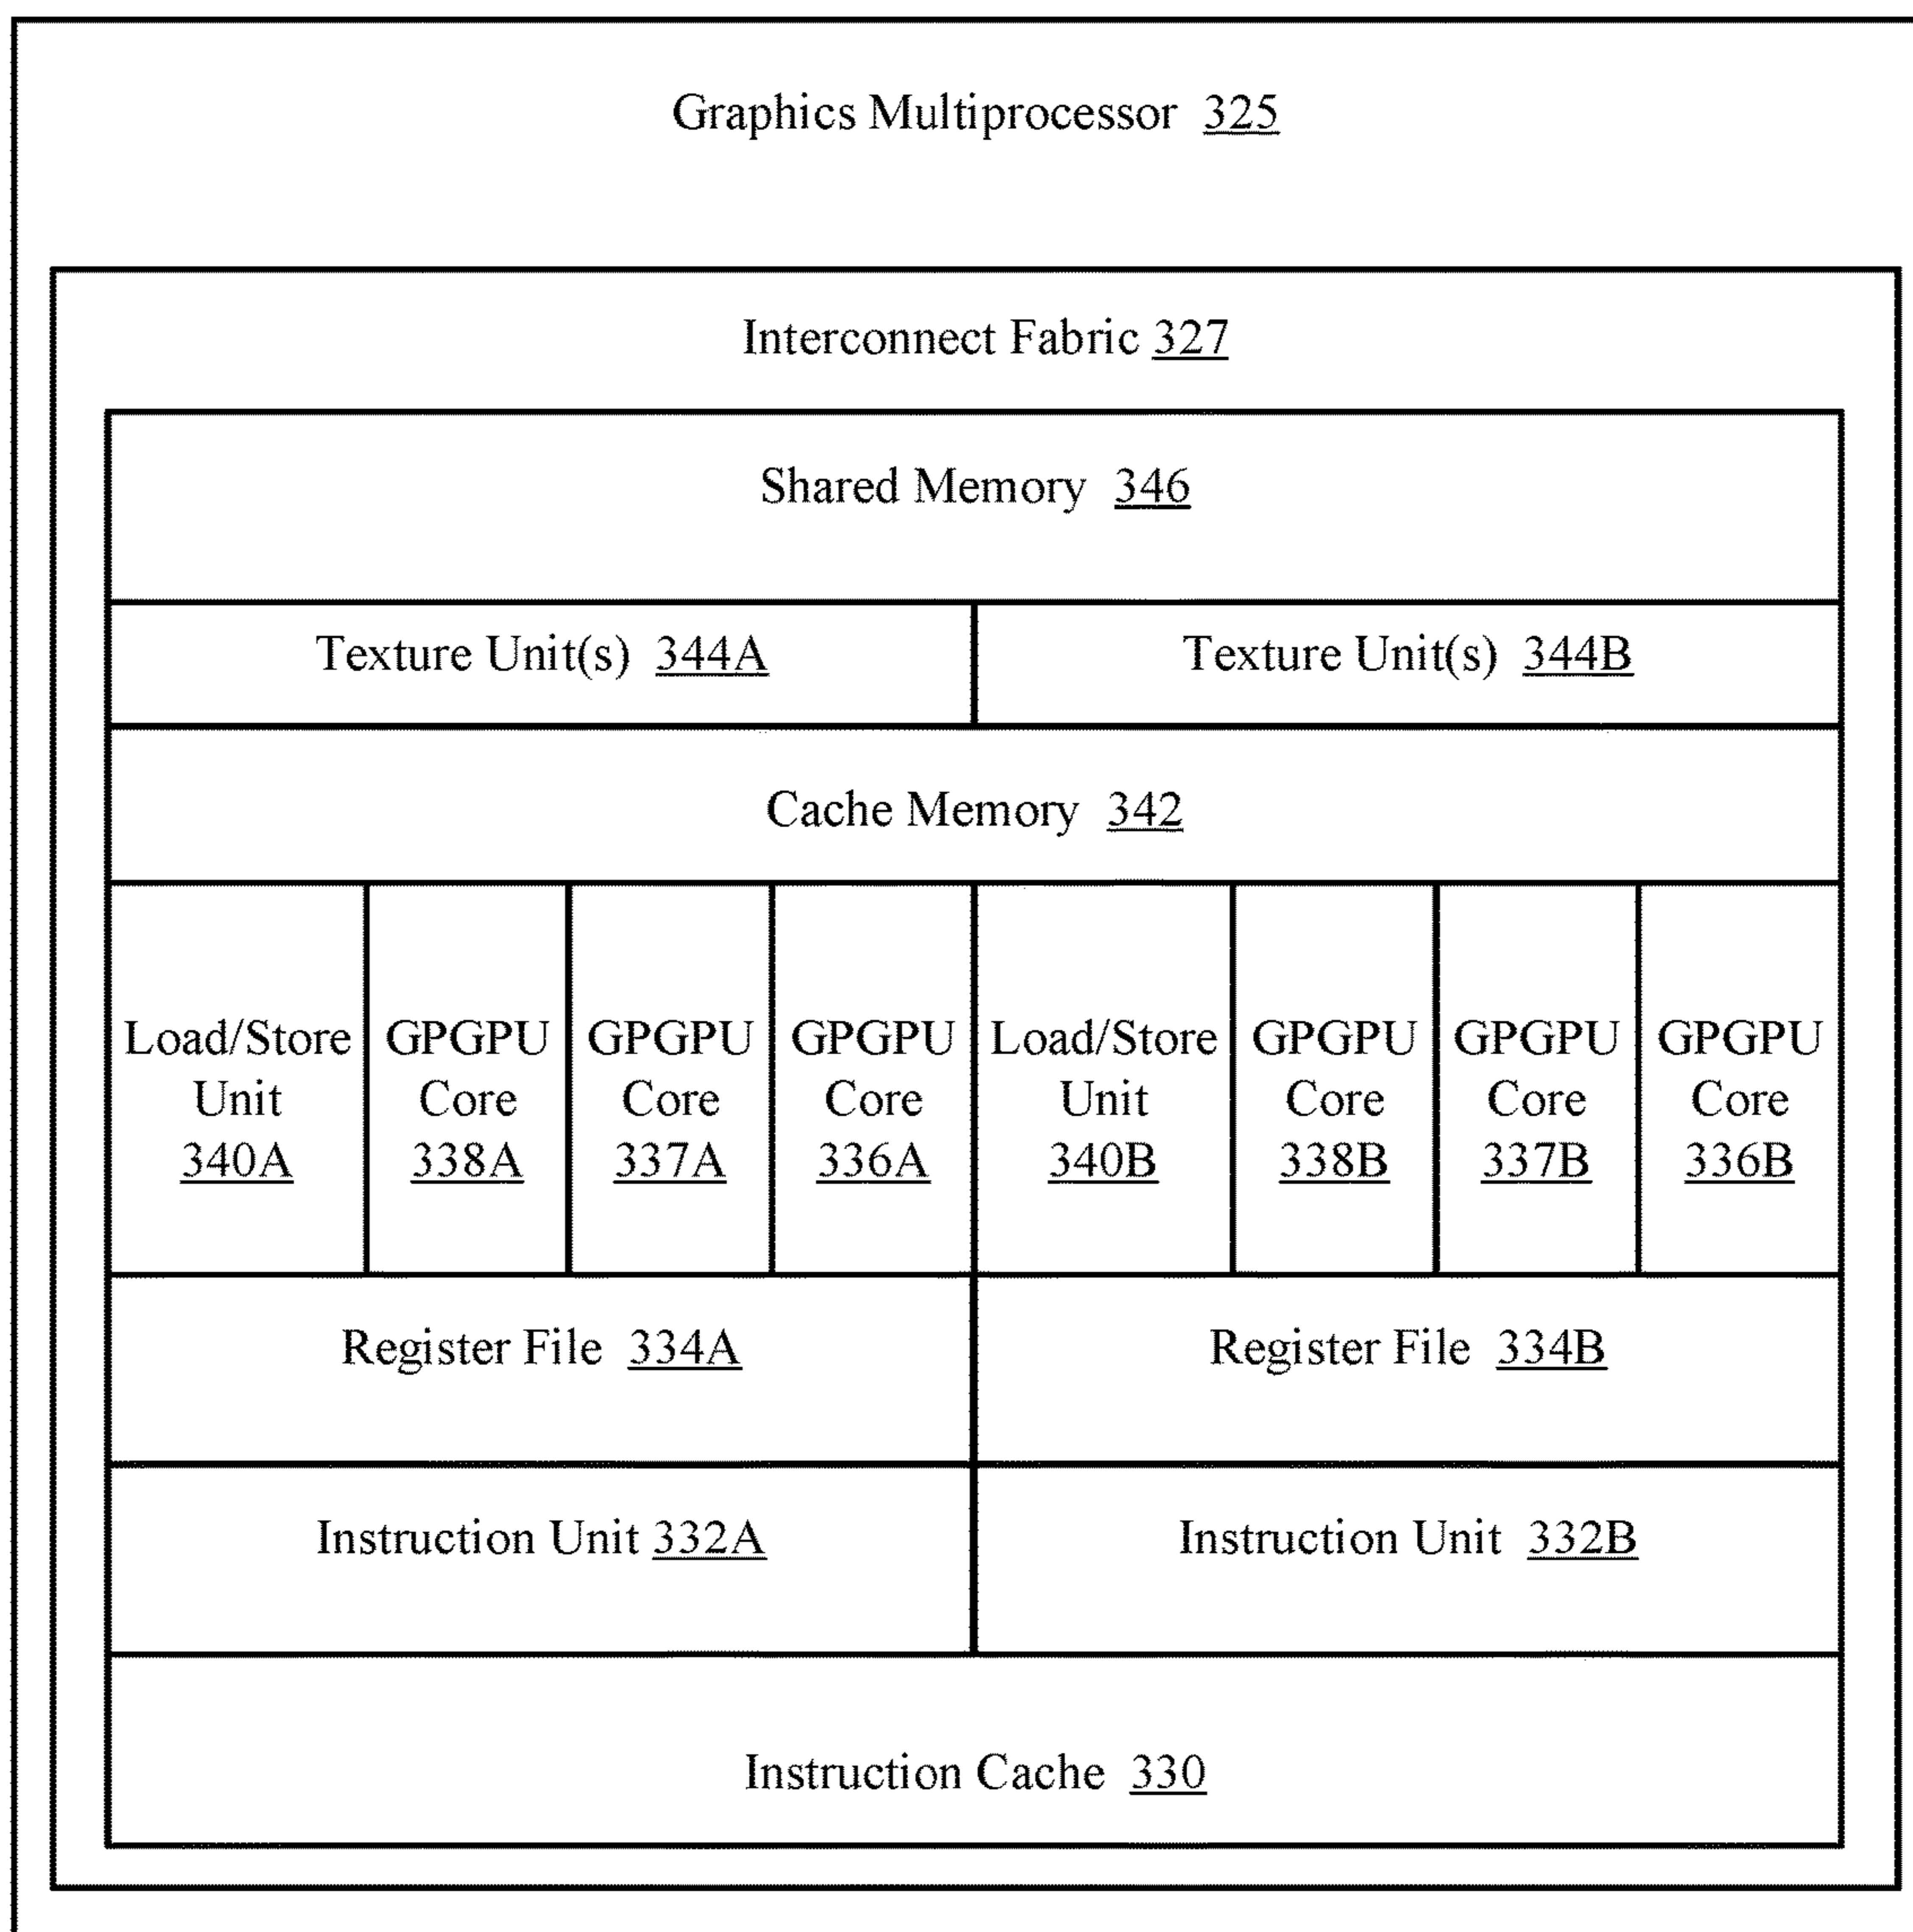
Graphics Multiprocessor 325

Interconnect Fabric 327

Shared Memory 346

Texture Unit(s) 344A

Texture Unit(s) 344B

Cache Memory 342

Load/Store Unit 340A

GPGPU Core 338A

GPGPU Core 337A

GPGPU Core 336A

Load/Store Unit 340B

GPGPU Core 338B

GPGPU Core 337B

GPGPU Core 336B

Register File 334A

Register File 334B

Instruction Unit 332A

Instruction Unit 332B

Instruction Cache 330